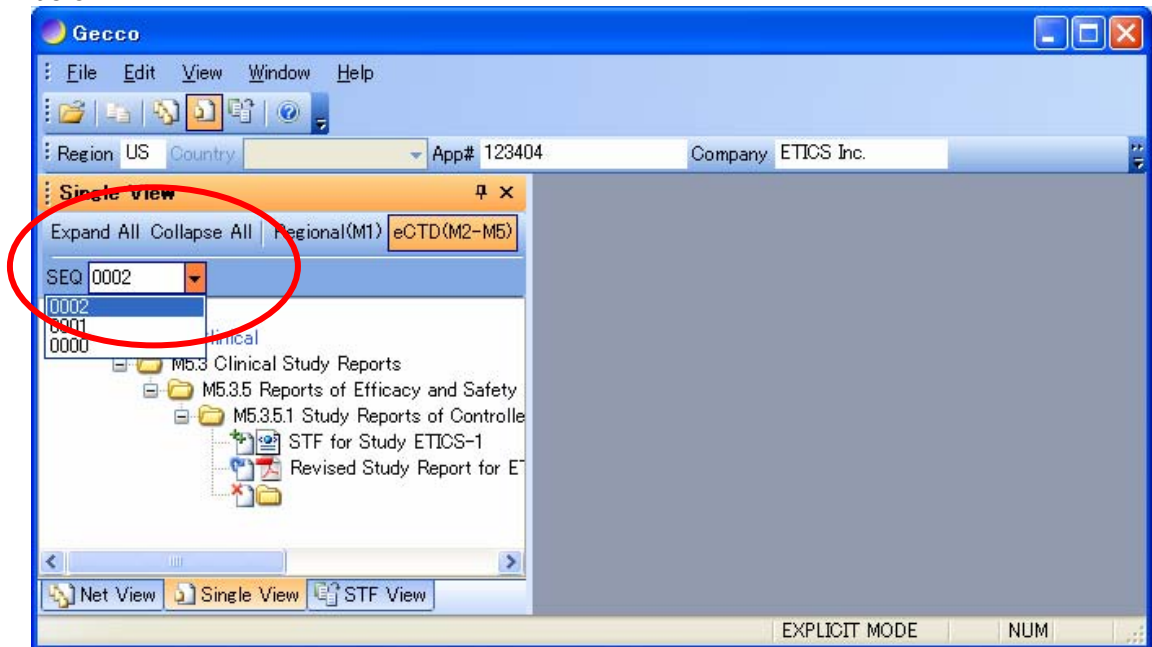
Gecco

File Edit View Window Help

Region US Country App# 123404 Company ETICS Inc.

Single View

Expand All Collapse All Regional(M1) eCTD(M2-M5)

SEQ 0002

0002
0001
0000

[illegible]linical

M5.3 Clinical Study Reports

M5.3.5 Reports of Efficacy and Safety

M5.3.5.1 Study Reports of Controlle

STF for Study ETICS-1

Revised Study Report for ET

Net View Single View STF View

EXPLICIT MODE NUM